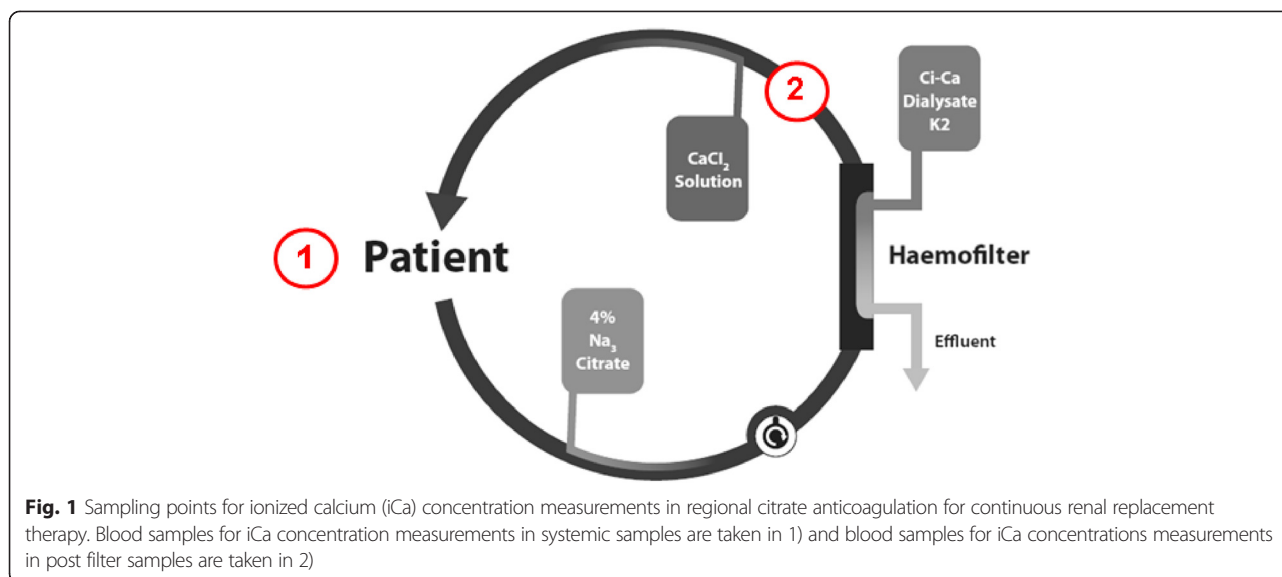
2

Ci-Ca Dialysate K2

$CaCl_2$ Solution

1 Patient

Haemofilter

4% $Na_3$ Citrate

Effluent

**Fig. 1** Sampling points for ionized calcium (iCa) concentration measurements in regional citrate anticoagulation for continuous renal replacement therapy. Blood samples for iCa concentration measurements in systemic samples are taken in 1) and blood samples for iCa concentrations measurements in post filter samples are taken in 2)